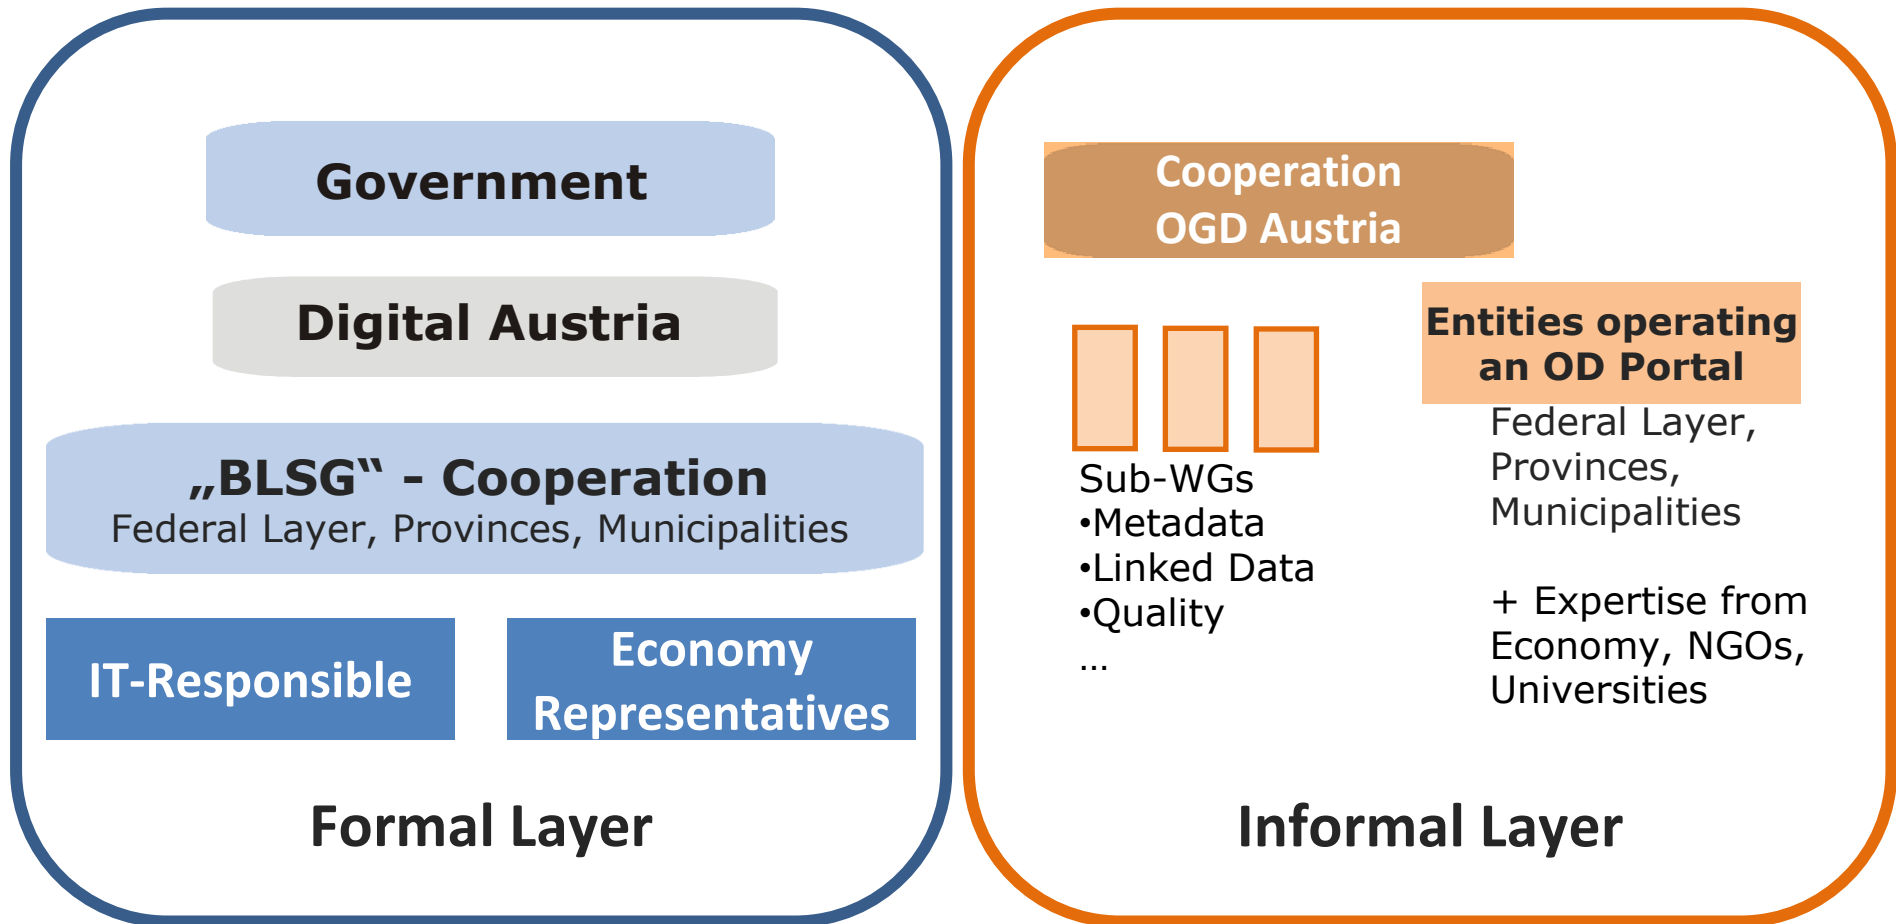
Government

Digital Austria

„BLSG“ - Cooperation
Federal Layer, Provinces, Municipalities

IT-Responsible

Economy Representatives

Formal Layer

Cooperation OGD Austria

Sub-WGs
•Metadata
•Linked Data
•Quality
…

Entities operating an OD Portal
Federal Layer, Provinces, Municipalities

+ Expertise from Economy, NGOs, Universities

Informal Layer